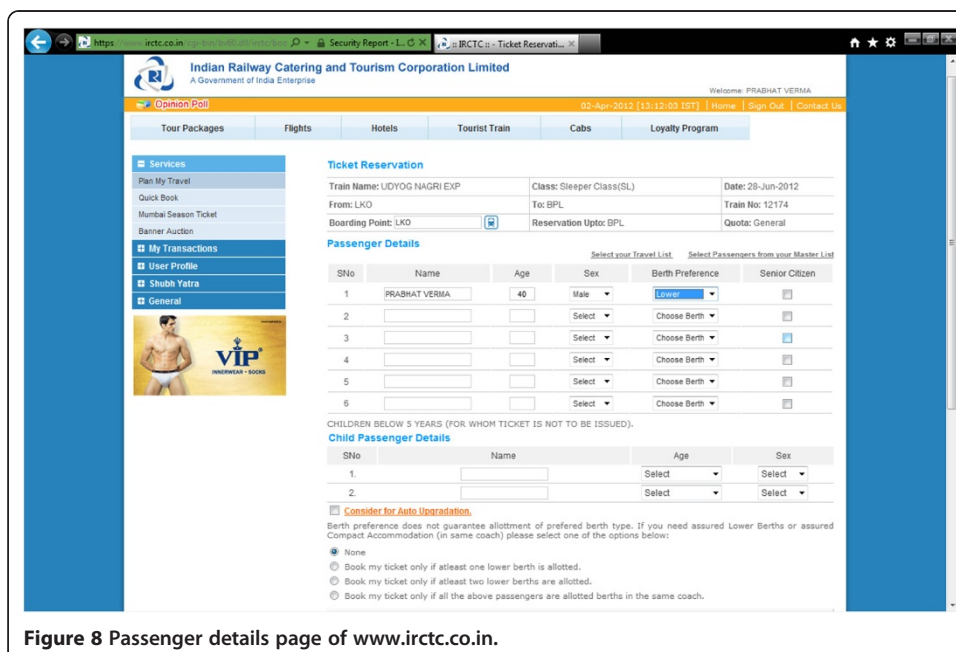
https www.irctc.co.in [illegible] Security Report - I... :: IRCTC :: - Ticket Reservati...

Indian Railway Catering and Tourism Corporation Limited
A Government of India Enterprise

Welcome: PRABHAT VERMA

Opinion Poll

02-Apr-2012 [13:12:03 IST] | Home | Sign Out | Contact Us

Tour Packages | Flights | Hotels | Tourist Train | Cabs | Loyalty Program

Services
Plan My Travel
Quick Book
Mumbai Season Ticket
Banner Auction
My Transactions
User Profile
Shubh Yatra
General

VIP
INNERWEAR • SOCKS

Ticket Reservation

| Train Name: UDYOG NAGRI EXP | Class: Sleeper Class(SL) | Date: 28-Jun-2012 |
|---|---|---|
| From: LKO | To: BPL | Train No: 12174 |
| Boarding Point: LKO | Reservation Upto: BPL | Quota: General |

Passenger Details

Select your Travel List Select Passengers from your Master List

| SNo | Name | Age | Sex | Berth Preference | Senior Citizen |
|---|---|---|---|---|---|
| 1 | PRABHAT VERMA | 40 | Male | Lower | |
| 2 | | | Select | Choose Berth | |
| 3 | | | Select | Choose Berth | |
| 4 | | | Select | Choose Berth | |
| 5 | | | Select | Choose Berth | |
| 6 | | | Select | Choose Berth | |

CHILDREN BELOW 5 YEARS (FOR WHOM TICKET IS NOT TO BE ISSUED).

Child Passenger Details

| SNo | Name | Age | Sex |
|---|---|---|---|
| 1. | | Select | Select |
| 2. | | Select | Select |

Consider for Auto Upgradation.

Berth preference does not guarantee allottment of prefered berth type. If you need assured Lower Berths or assured Compact Accommodation (in same coach) please select one of the options below:

None
Book my ticket only if atleast one lower berth is allotted.
Book my ticket only if atleast two lower berths are allotted.
Book my ticket only if all the above passengers are allotted berths in the same coach.

Figure 8 Passenger details page of www.irctc.co.in.